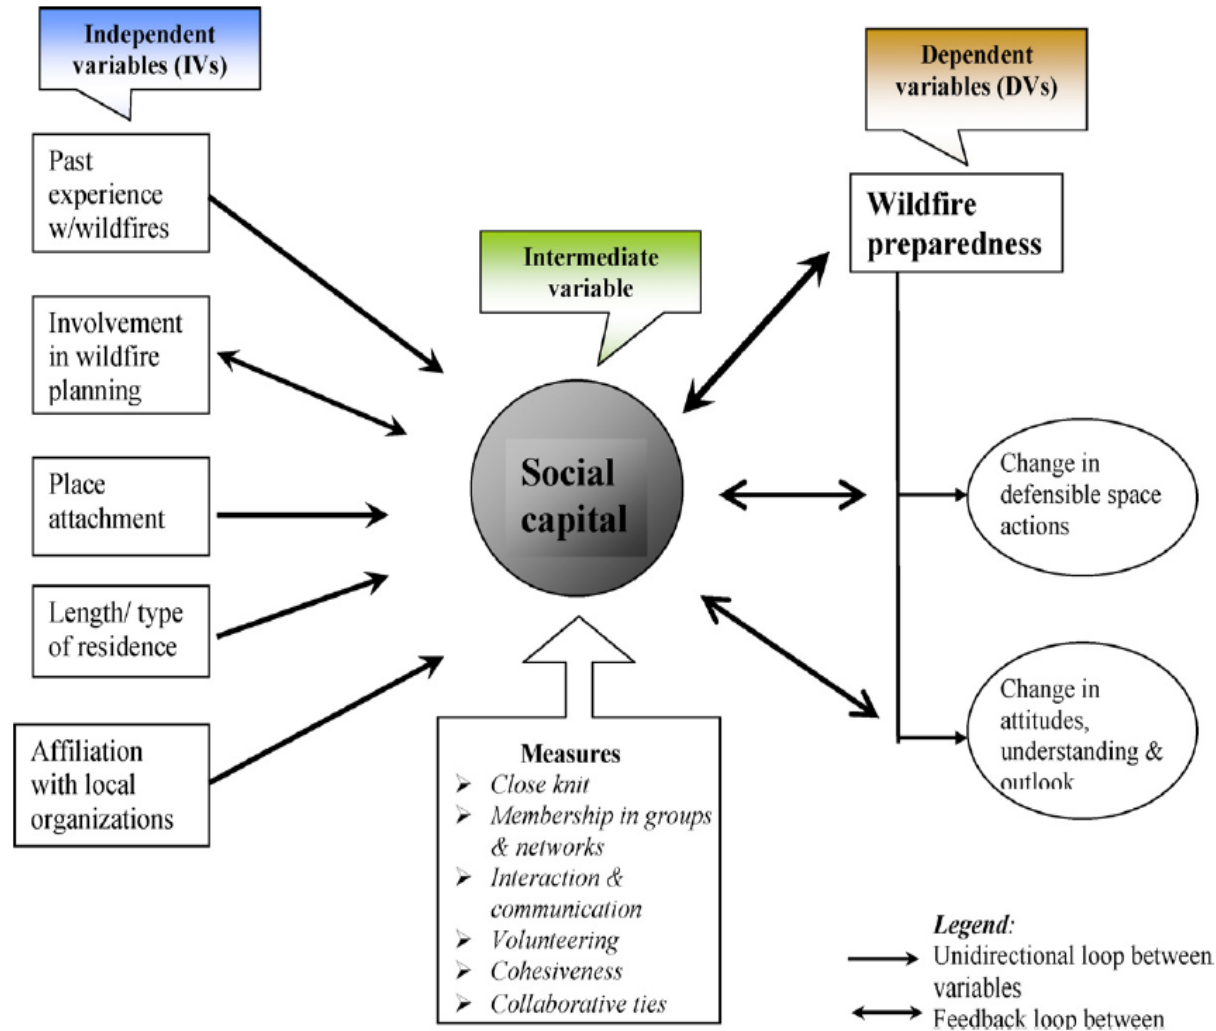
Independent variables (IVs)

Past experience w/wildfires

Involvement in wildfire planning

Place attachment

Length/ type of residence

Affiliation with local organizations

Intermediate variable

Social capital

Measures
➢ Close knit
➢ Membership in groups & networks
➢ Interaction & communication
➢ Volunteering
➢ Cohesiveness
➢ Collaborative ties

Dependent variables (DVs)

Wildfire preparedness

Change in defensible space actions

Change in attitudes, understanding & outlook

Legend:
Unidirectional loop between variables
Feedback loop between